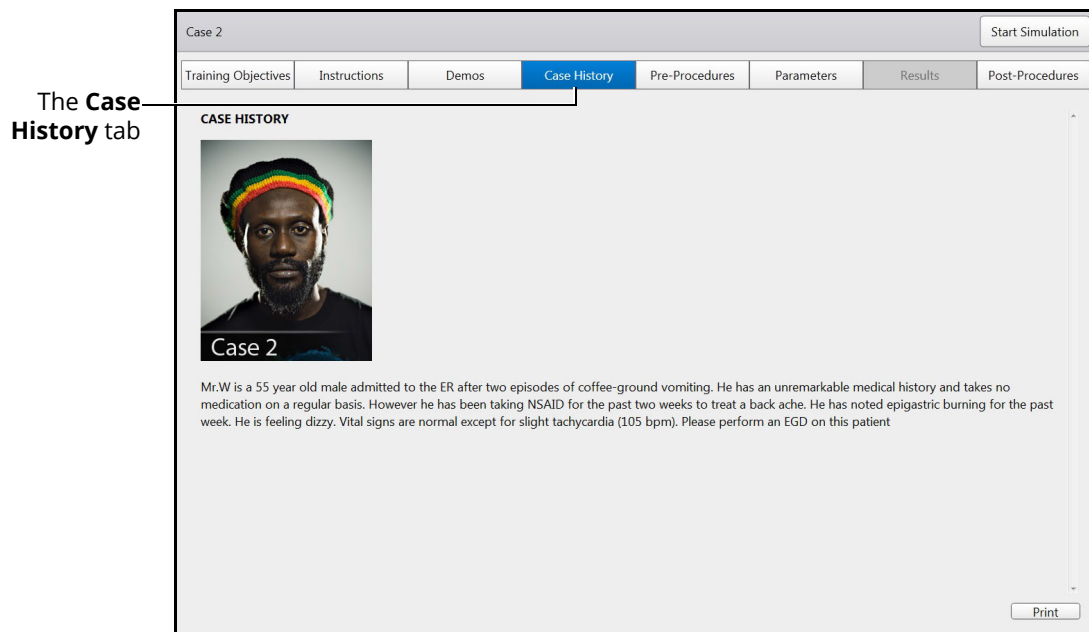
The **Case History** tab

Case 2

Start Simulation

Training Objectives | Instructions | Demos | Case History | Pre-Procedures | Parameters | Results | Post-Procedures

CASE HISTORY

Case 2

Mr.W is a 55 year old male admitted to the ER after two episodes of coffee-ground vomiting. He has an unremarkable medical history and takes no medication on a regular basis. However he has been taking NSAID for the past two weeks to treat a back ache. He has noted epigastric burning for the past week. He is feeling dizzy. Vital signs are normal except for slight tachycardia (105 bpm). Please perform an EGD on this patient

Print